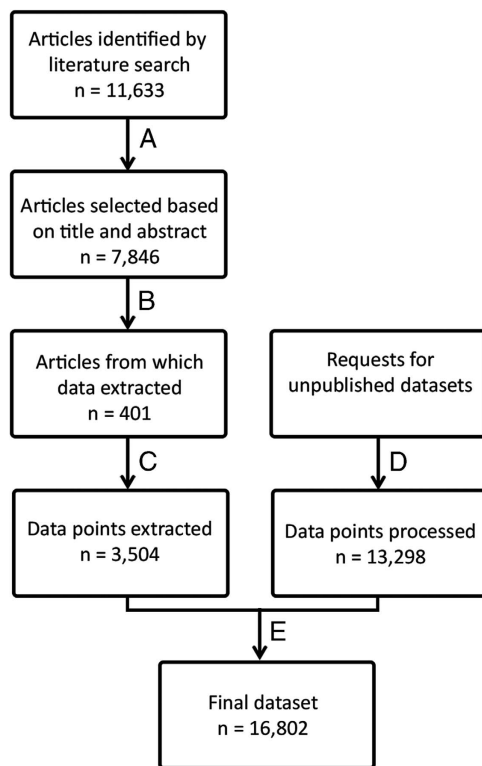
Articles identified by literature search
n = 11,633

A

Articles selected based on title and abstract
n = 7,846

B

Articles from which data extracted
n = 401

Requests for unpublished datasets

C

D

Data points extracted
n = 3,504

Data points processed
n = 13,298

E

Final dataset
n = 16,802